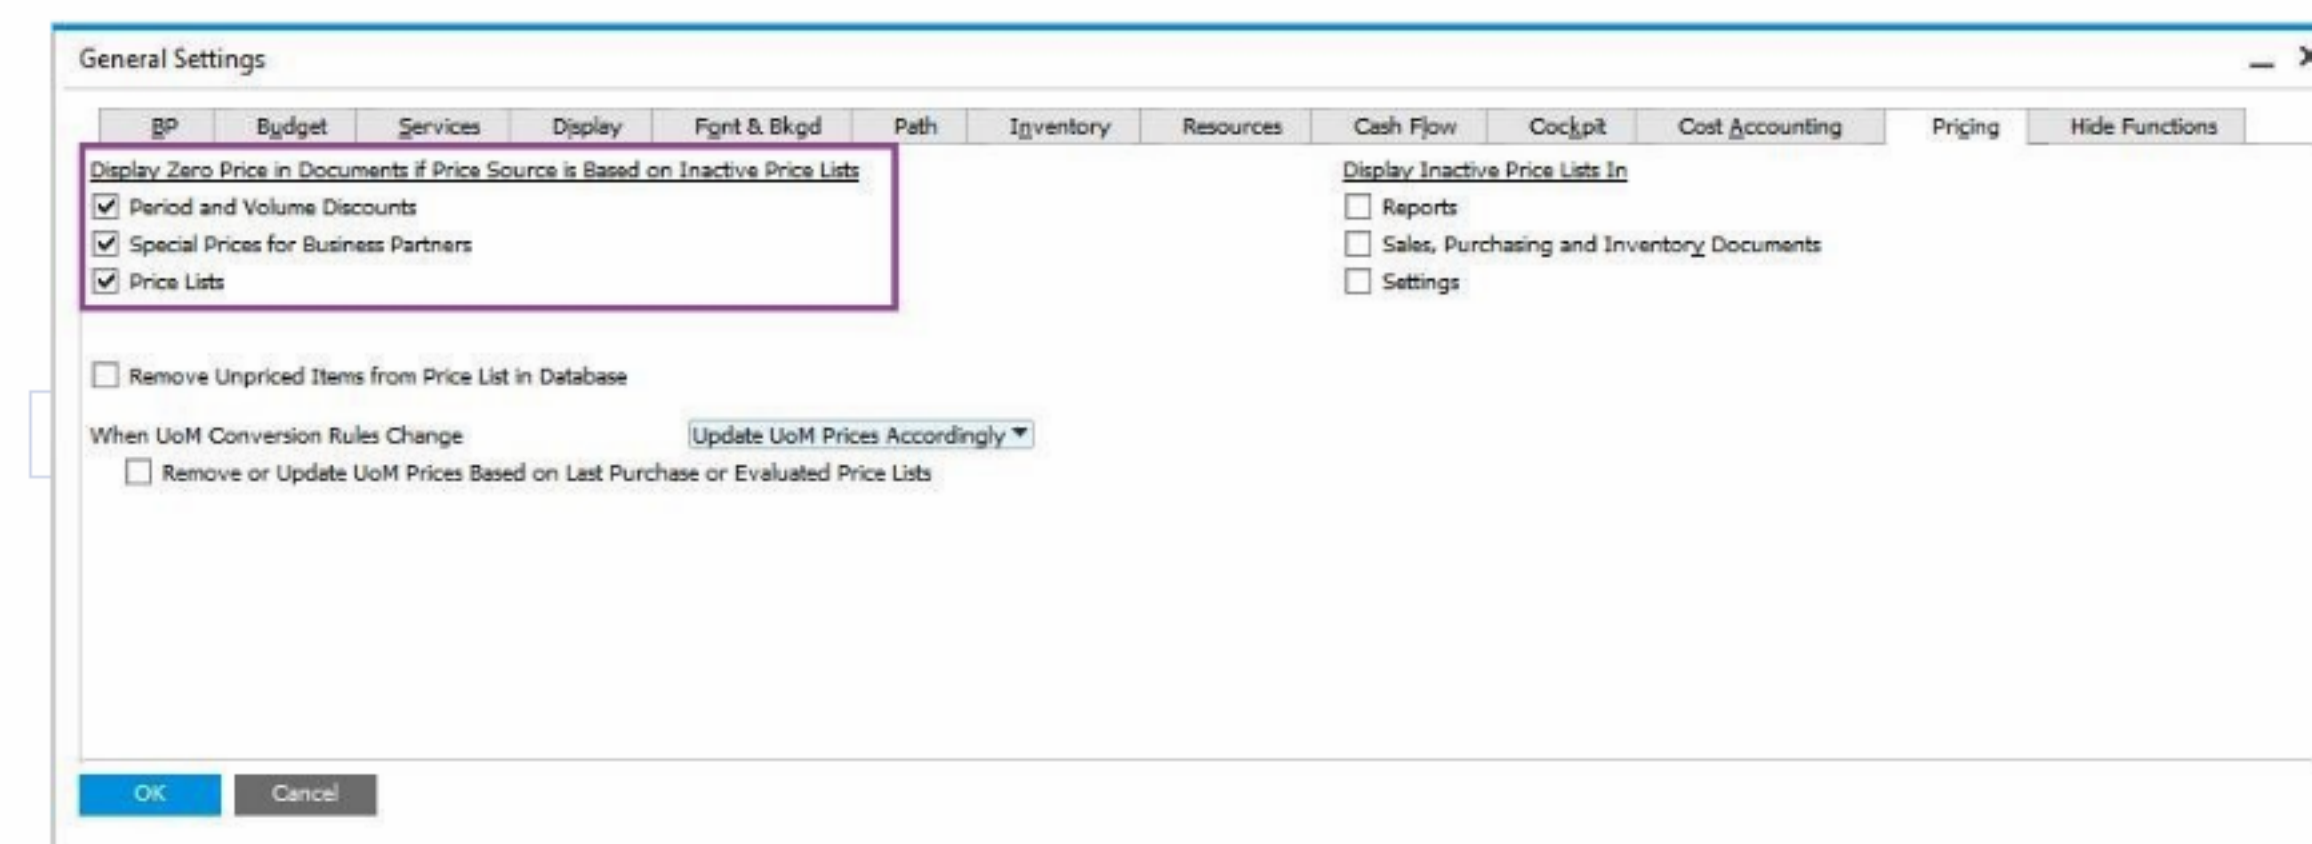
General Settings

BP | Budget | Services | Display | Font & Bkgd | Path | Inventory | Resources | Cash Flow | Cockpit | Cost Accounting | Pricing | Hide Functions

Display Zero Price in Documents if Price Source is Based on Inactive Price Lists
☑ Period and Volume Discounts
☑ Special Prices for Business Partners
☑ Price Lists

Display Inactive Price Lists In
☐ Reports
☐ Sales, Purchasing and Inventory Documents
☐ Settings

☐ Remove Unpriced Items from Price List in Database

When UoM Conversion Rules Change Update UoM Prices Accordingly
☐ Remove or Update UoM Prices Based on Last Purchase or Evaluated Price Lists

OK Cancel